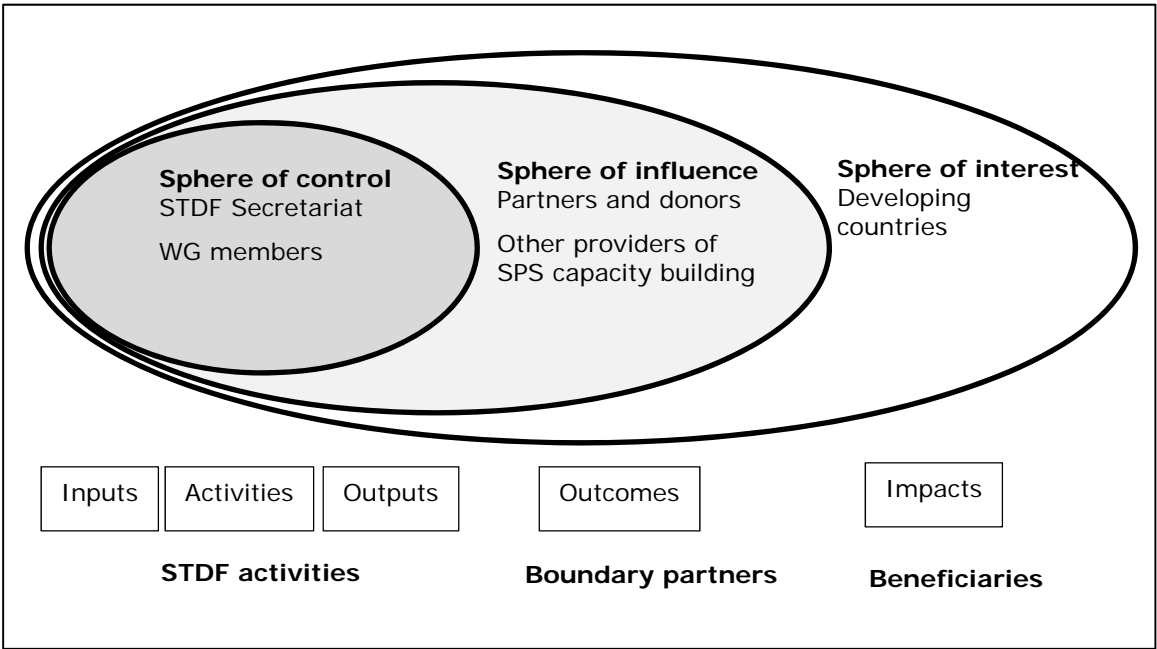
**Sphere of control**
STDF Secretariat

WG members

**Sphere of influence**
Partners and donors

Other providers of SPS capacity building

**Sphere of interest**
Developing countries

Inputs

Activities

Outputs

Outcomes

Impacts

**STDF activities**

**Boundary partners**

**Beneficiaries**